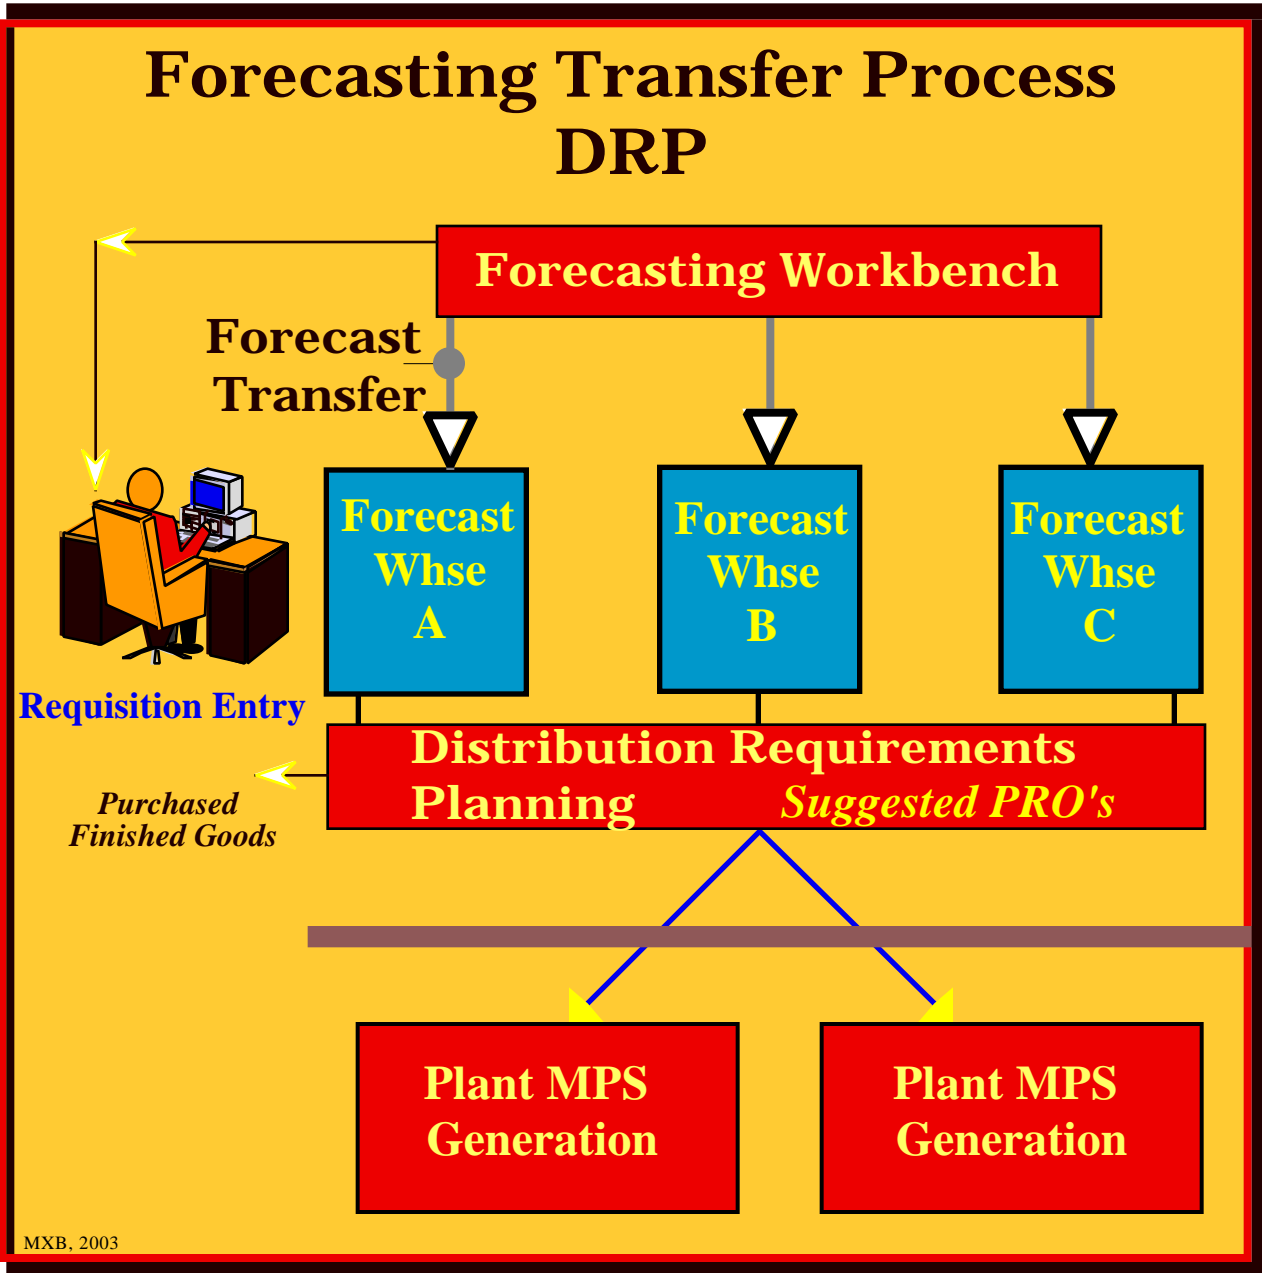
Forecasting Transfer Process
DRP

Forecasting Workbench

Forecast Transfer

Forecast Whse A

Forecast Whse B

Forecast Whse C

Requisition Entry

Distribution Requirements Planning Suggested PRO's

Purchased Finished Goods

Plant MPS Generation

Plant MPS Generation

MXB, 2003